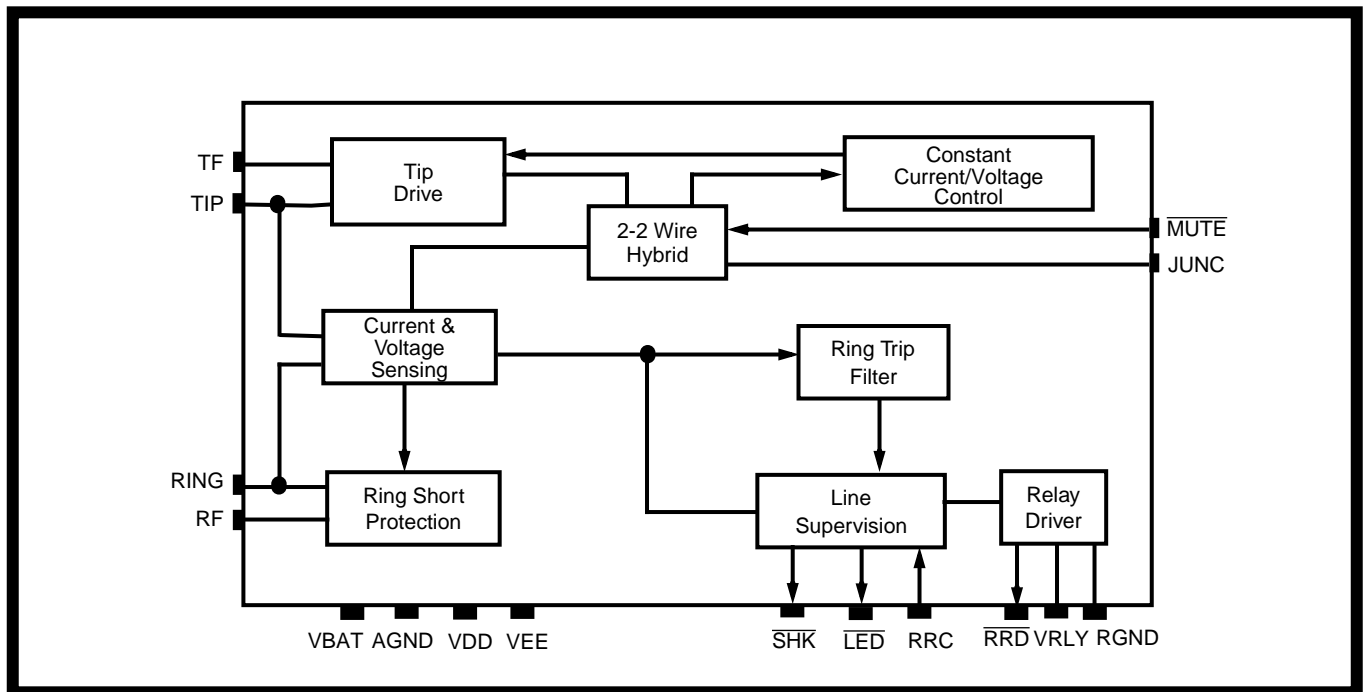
TF

TIP

Tip Drive

Constant Current/Voltage Control

2-2 Wire Hybrid

$\overline{MUTE}$

JUNC

Current & Voltage Sensing

Ring Trip Filter

RING

RF

Ring Short Protection

Line Supervision

Relay Driver

VBAT AGND VDD VEE

$\overline{SHK}$ $\overline{LED}$ RRC

$\overline{RRD}$ VRLY RGND